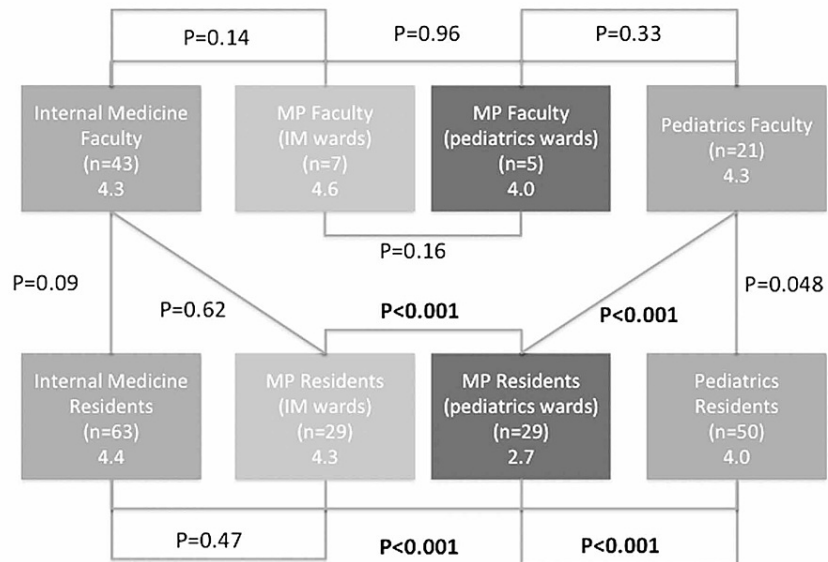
P=0.14

P=0.96

P=0.33

Internal Medicine Faculty (n=43) 4.3

MP Faculty (IM wards) (n=7) 4.6

MP Faculty (pediatrics wards) (n=5) 4.0

Pediatrics Faculty (n=21) 4.3

P=0.16

P=0.09

P=0.62

**P<0.001**

**P<0.001**

P=0.048

Internal Medicine Residents (n=63) 4.4

MP Residents (IM wards) (n=29) 4.3

MP Residents (pediatrics wards) (n=29) 2.7

Pediatrics Residents (n=50) 4.0

P=0.47

**P<0.001**

**P<0.001**